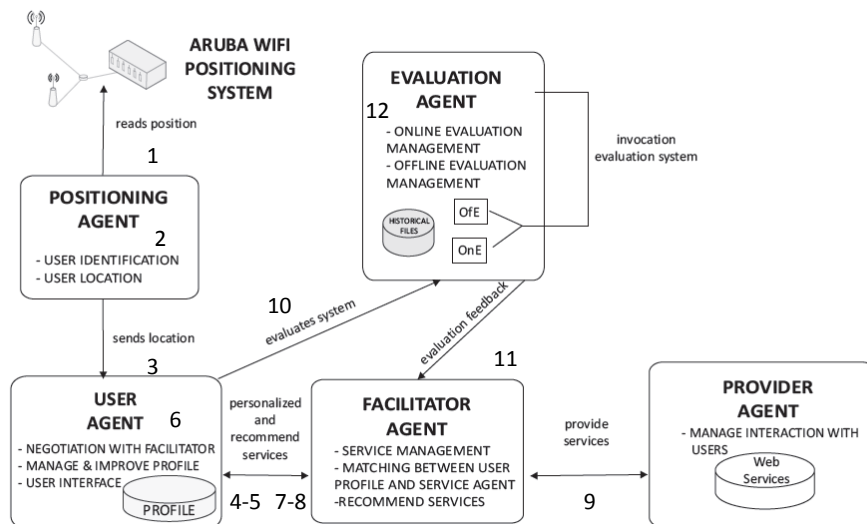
ARUBA WIFI POSITIONING SYSTEM

reads position

1

POSITIONING AGENT

2

- USER IDENTIFICATION
- USER LOCATION

sends location

3

EVALUATION AGENT

12

- ONLINE EVALUATION MANAGEMENT
- OFFLINE EVALUATION MANAGEMENT

HISTORICAL FILES

OfE

OnE

invocation evaluation system

10

evaluates system

evaluation feedback

11

USER AGENT

6

- NEGOTIATION WITH FACILITATOR
- MANAGE & IMPROVE PROFILE
- USER INTERFACE

PROFILE

personalized and recommend services

4-5 7-8

FACILITATOR AGENT

- SERVICE MANAGEMENT
- MATCHING BETWEEN USER PROFILE AND SERVICE AGENT
-RECOMMEND SERVICES

provide services

9

PROVIDER AGENT

- MANAGE INTERACTION WITH USERS

Web Services